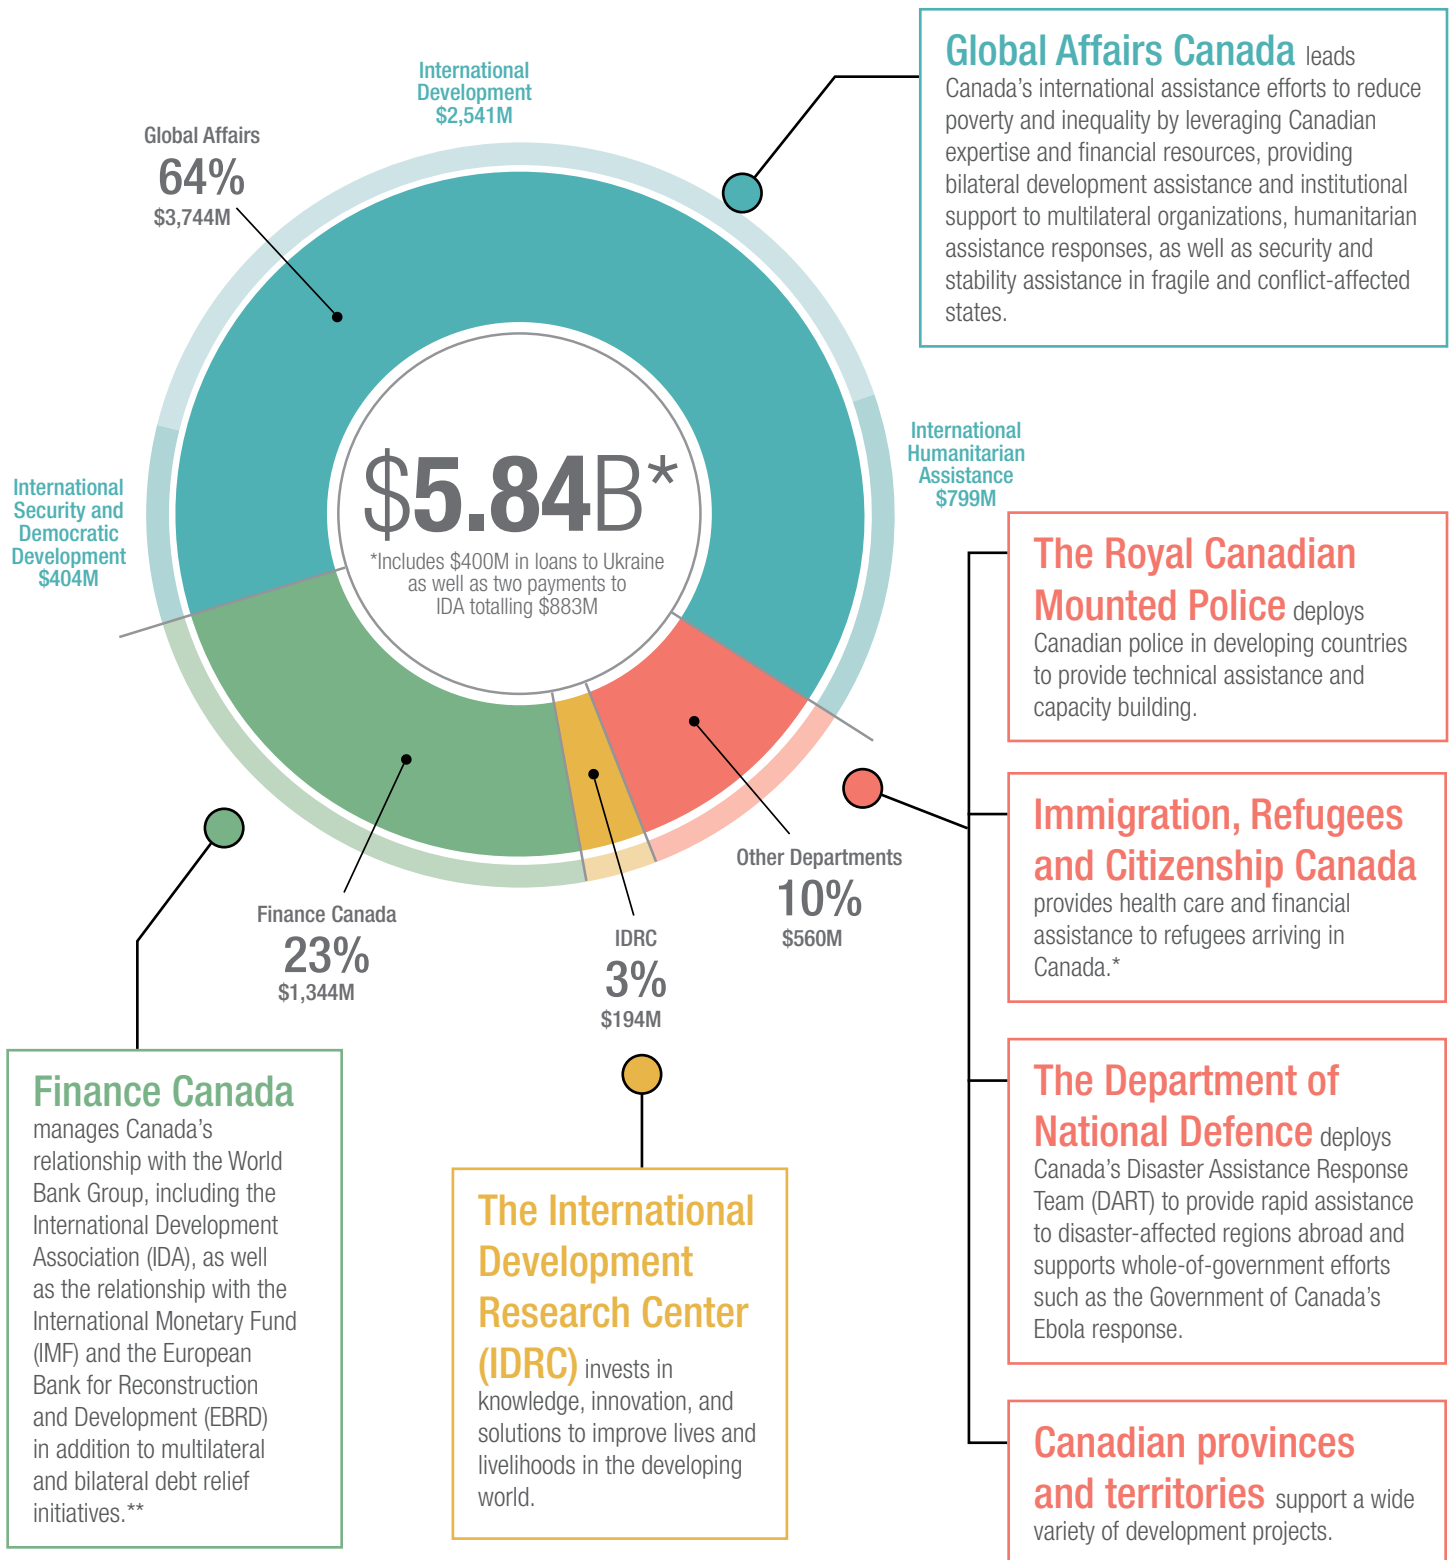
International Development $2,541M

Global Affairs
64%
$3,744M

International Security and Democratic Development $404M

$5.84B*
*Includes $400M in loans to Ukraine as well as two payments to IDA totalling $883M

International Humanitarian Assistance $799M

Finance Canada
23%
$1,344M

IDRC
3%
$194M

Other Departments
10%
$560M

Global Affairs Canada leads Canada's international assistance efforts to reduce poverty and inequality by leveraging Canadian expertise and financial resources, providing bilateral development assistance and institutional support to multilateral organizations, humanitarian assistance responses, as well as security and stability assistance in fragile and conflict-affected states.

The Royal Canadian Mounted Police deploys Canadian police in developing countries to provide technical assistance and capacity building.

Immigration, Refugees and Citizenship Canada provides health care and financial assistance to refugees arriving in Canada.*

The Department of National Defence deploys Canada's Disaster Assistance Response Team (DART) to provide rapid assistance to disaster-affected regions abroad and supports whole-of-government efforts such as the Government of Canada's Ebola response.

Canadian provinces and territories support a wide variety of development projects.

Finance Canada manages Canada's relationship with the World Bank Group, including the International Development Association (IDA), as well as the relationship with the International Monetary Fund (IMF) and the European Bank for Reconstruction and Development (EBRD) in addition to multilateral and bilateral debt relief initiatives.**

The International Development Research Center (IDRC) invests in knowledge, innovation, and solutions to improve lives and livelihoods in the developing world.